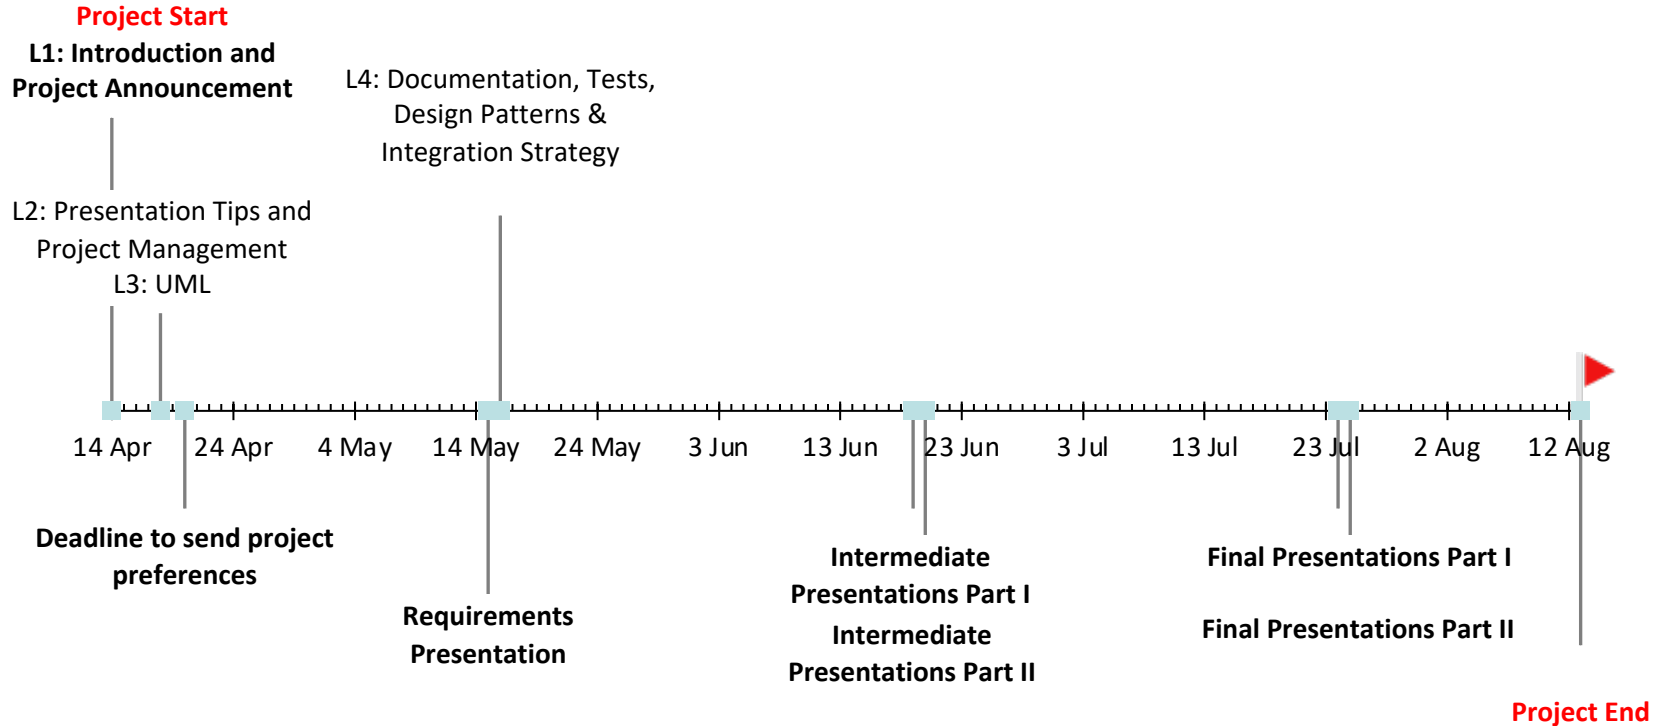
Project Start
L1: Introduction and Project Announcement

L4: Documentation, Tests, Design Patterns & Integration Strategy

L2: Presentation Tips and Project Management
L3: UML

14 Apr
24 Apr
4 May
14 May
24 May
3 Jun
13 Jun
23 Jun
3 Jul
13 Jul
23 Jul
2 Aug
12 Aug

Deadline to send project preferences

Requirements Presentation

Intermediate Presentations Part I
Intermediate Presentations Part II

Final Presentations Part I

Final Presentations Part II

Project End